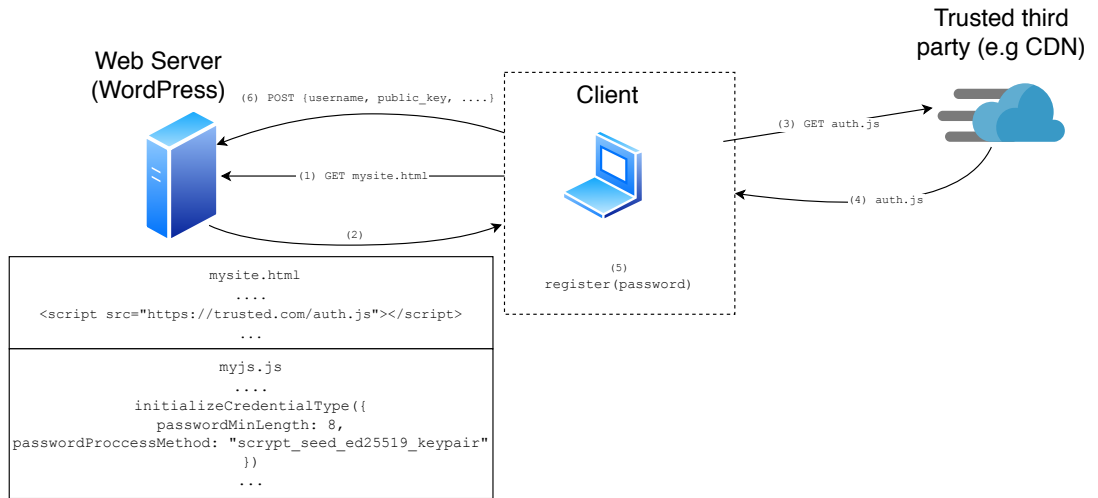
Web Server (WordPress)

(6) POST {username, public_key, ....}

Client

Trusted third party (e.g CDN)

(3) GET auth.js

(1) GET mysite.html

(4) auth.js

(2)

(5) register(password)

mysite.html
....
<script src="https://trusted.com/auth.js"></script>
...

myjs.js
....
initializeCredentialType({
passwordMinLength: 8,
passwordProccessMethod: "scrypt_seed_ed25519_keypair"
})
...